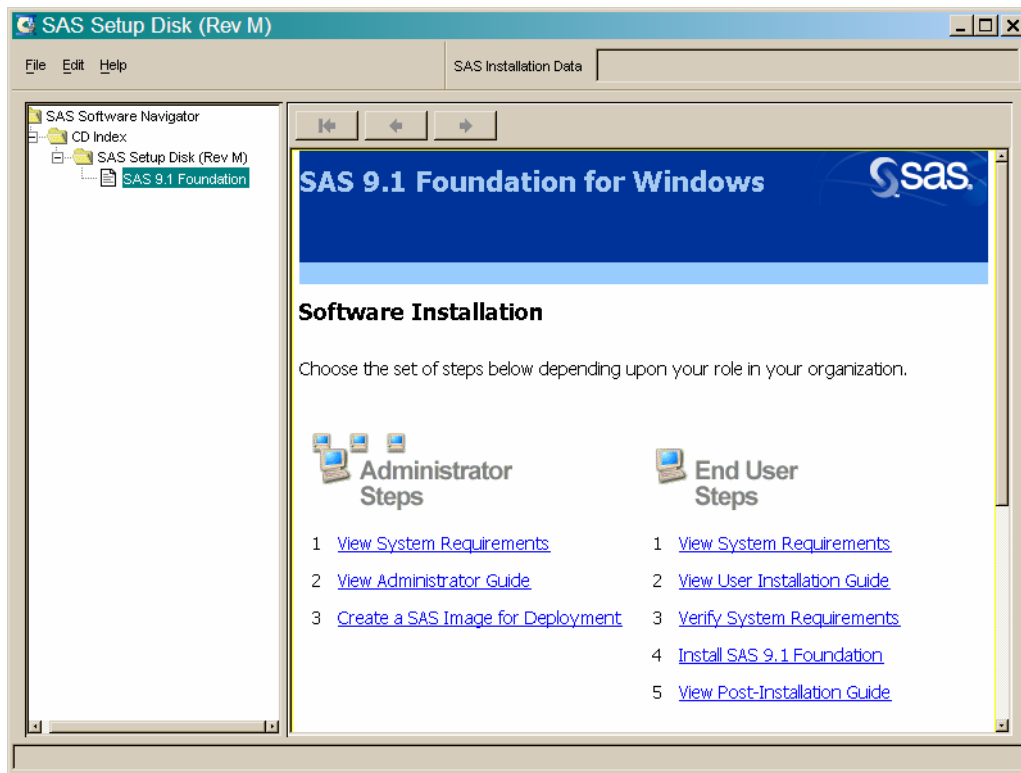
SAS Setup Disk (Rev M)

File Edit Help

SAS Installation Data

SAS Software Navigator
CD Index
SAS Setup Disk (Rev M)
SAS 9.1 Foundation

SAS 9.1 Foundation for Windows

sas

Software Installation

Choose the set of steps below depending upon your role in your organization.

Administrator Steps

1 View System Requirements
2 View Administrator Guide
3 Create a SAS Image for Deployment

End User Steps

1 View System Requirements
2 View User Installation Guide
3 Verify System Requirements
4 Install SAS 9.1 Foundation
5 View Post-Installation Guide